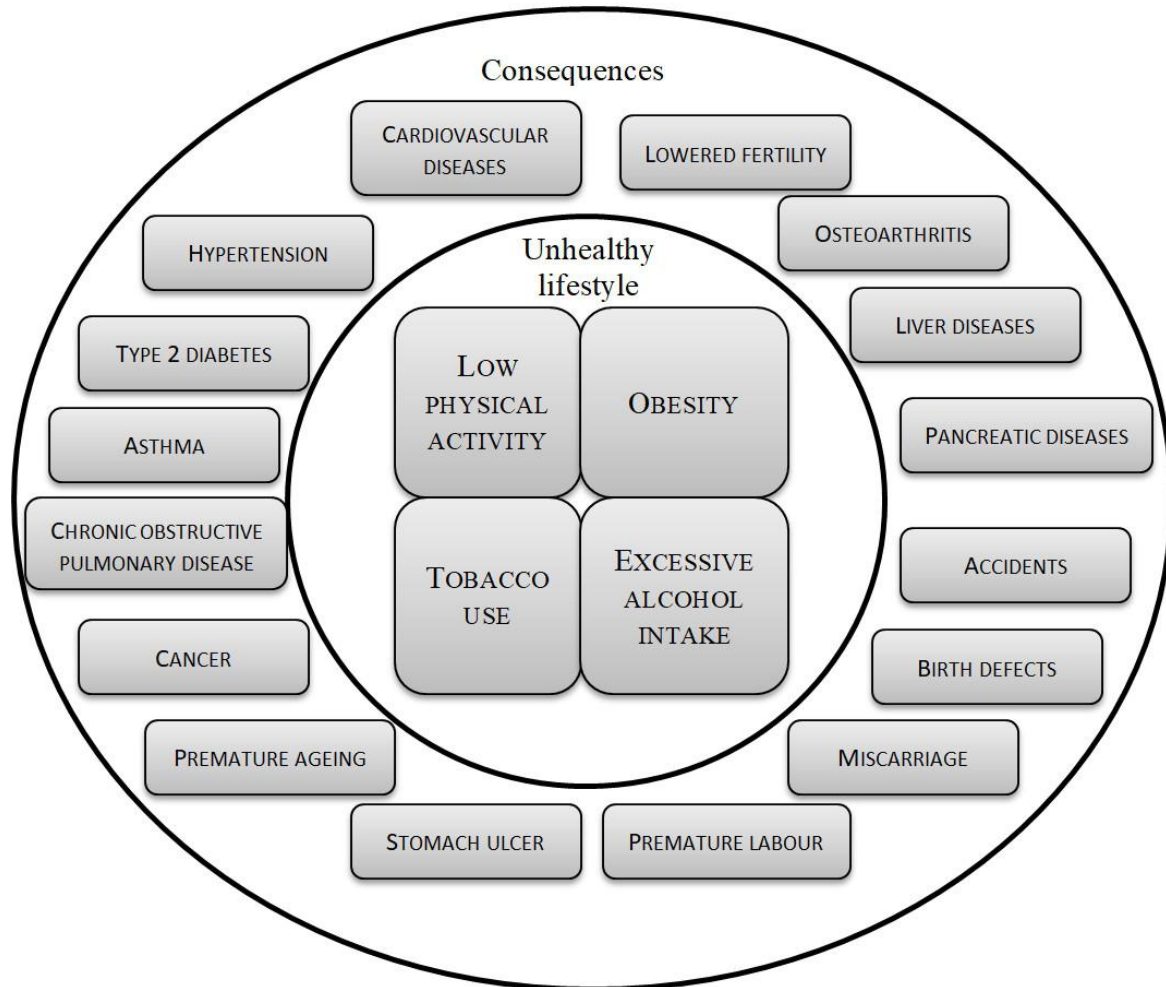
Consequences

Cardiovascular diseases

Lowered fertility

Hypertension

Osteoarthritis

Unhealthy lifestyle

Type 2 diabetes

Liver diseases

Low physical activity

Obesity

Asthma

Pancreatic diseases

Chronic obstructive pulmonary disease

Tobacco use

Excessive alcohol intake

Accidents

Cancer

Birth defects

Premature ageing

Miscarriage

Stomach ulcer

Premature labour